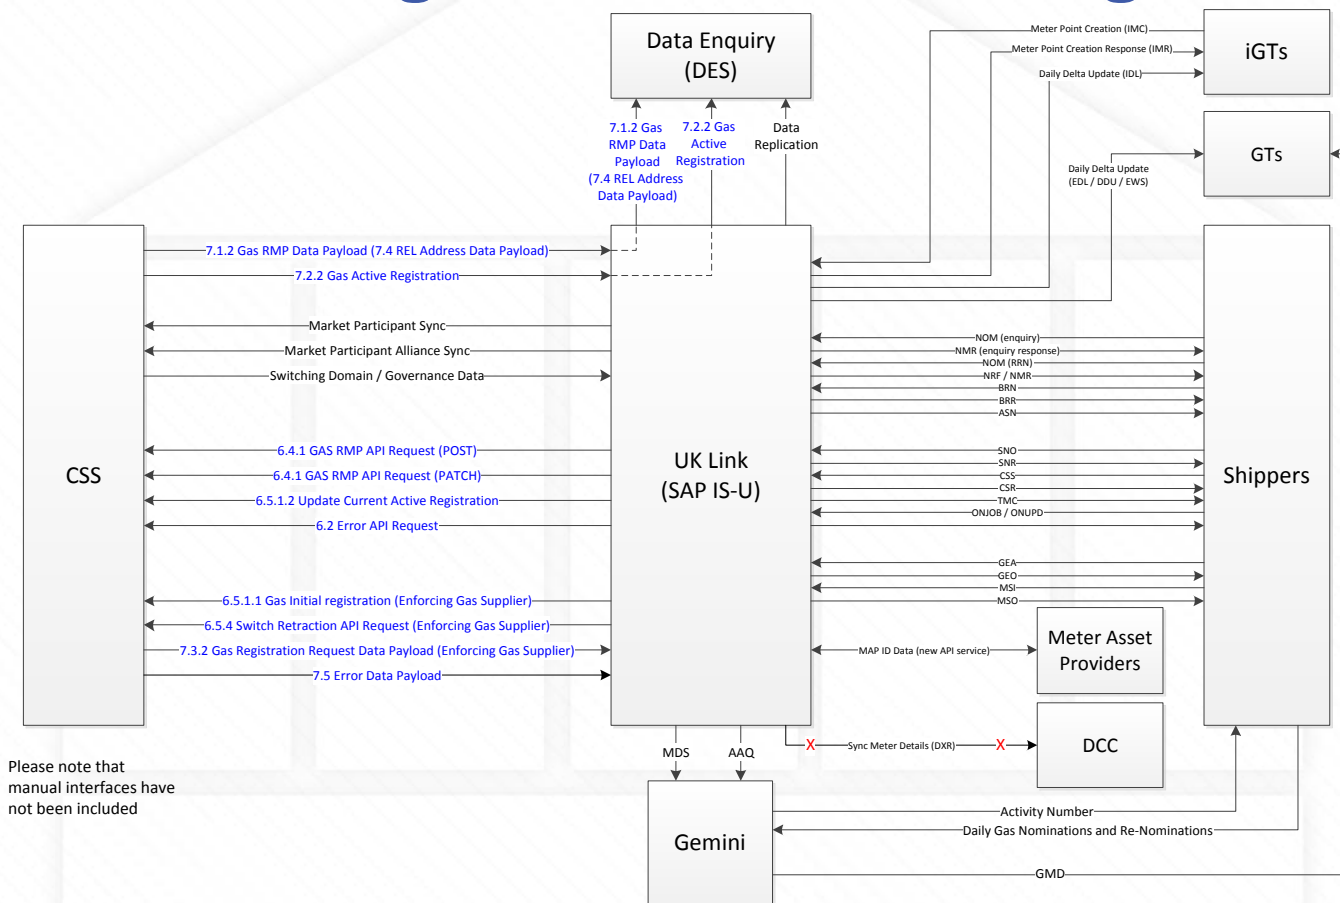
Data Enquiry (DES)

7.1.2 Gas RMP Data Payload (7.4 REL Address Data Payload)

7.2.2 Gas Active Registration

Data Replication

Meter Point Creation (IMC)
Meter Point Creation Response (IMR)
Daily Delta Update (IDL)

iGTs

Daily Delta Update (EDL / DDU / EWS)

GTs

CSS

7.1.2 Gas RMP Data Payload (7.4 REL Address Data Payload)
7.2.2 Gas Active Registration
Market Participant Sync
Market Participant Alliance Sync
Switching Domain / Governance Data
6.4.1 GAS RMP API Request (POST)
6.4.1 GAS RMP API Request (PATCH)
6.5.1.2 Update Current Active Registration
6.2 Error API Request
6.5.1.1 Gas Initial registration (Enforcing Gas Supplier)
6.5.4 Switch Retraction API Request (Enforcing Gas Supplier)
7.3.2 Gas Registration Request Data Payload (Enforcing Gas Supplier)
7.5 Error Data Payload

UK Link (SAP IS-U)

NOM (enquiry)
NMR (enquiry response)
NOM (RRN)
NRF / NMR
BRN
BRR
ASN
SNO
SNR
CSS
CSR
TMC
ONJOB / ONUPD
GEA
GEO
MSI
MSO

Shippers

MAP ID Data (new API service)

Meter Asset Providers

X Sync Meter Details (DXR) X

DCC

MDS
AAQ

Please note that manual interfaces have not been included

Gemini

Activity Number
Daily Gas Nominations and Re-Nominations
GMD